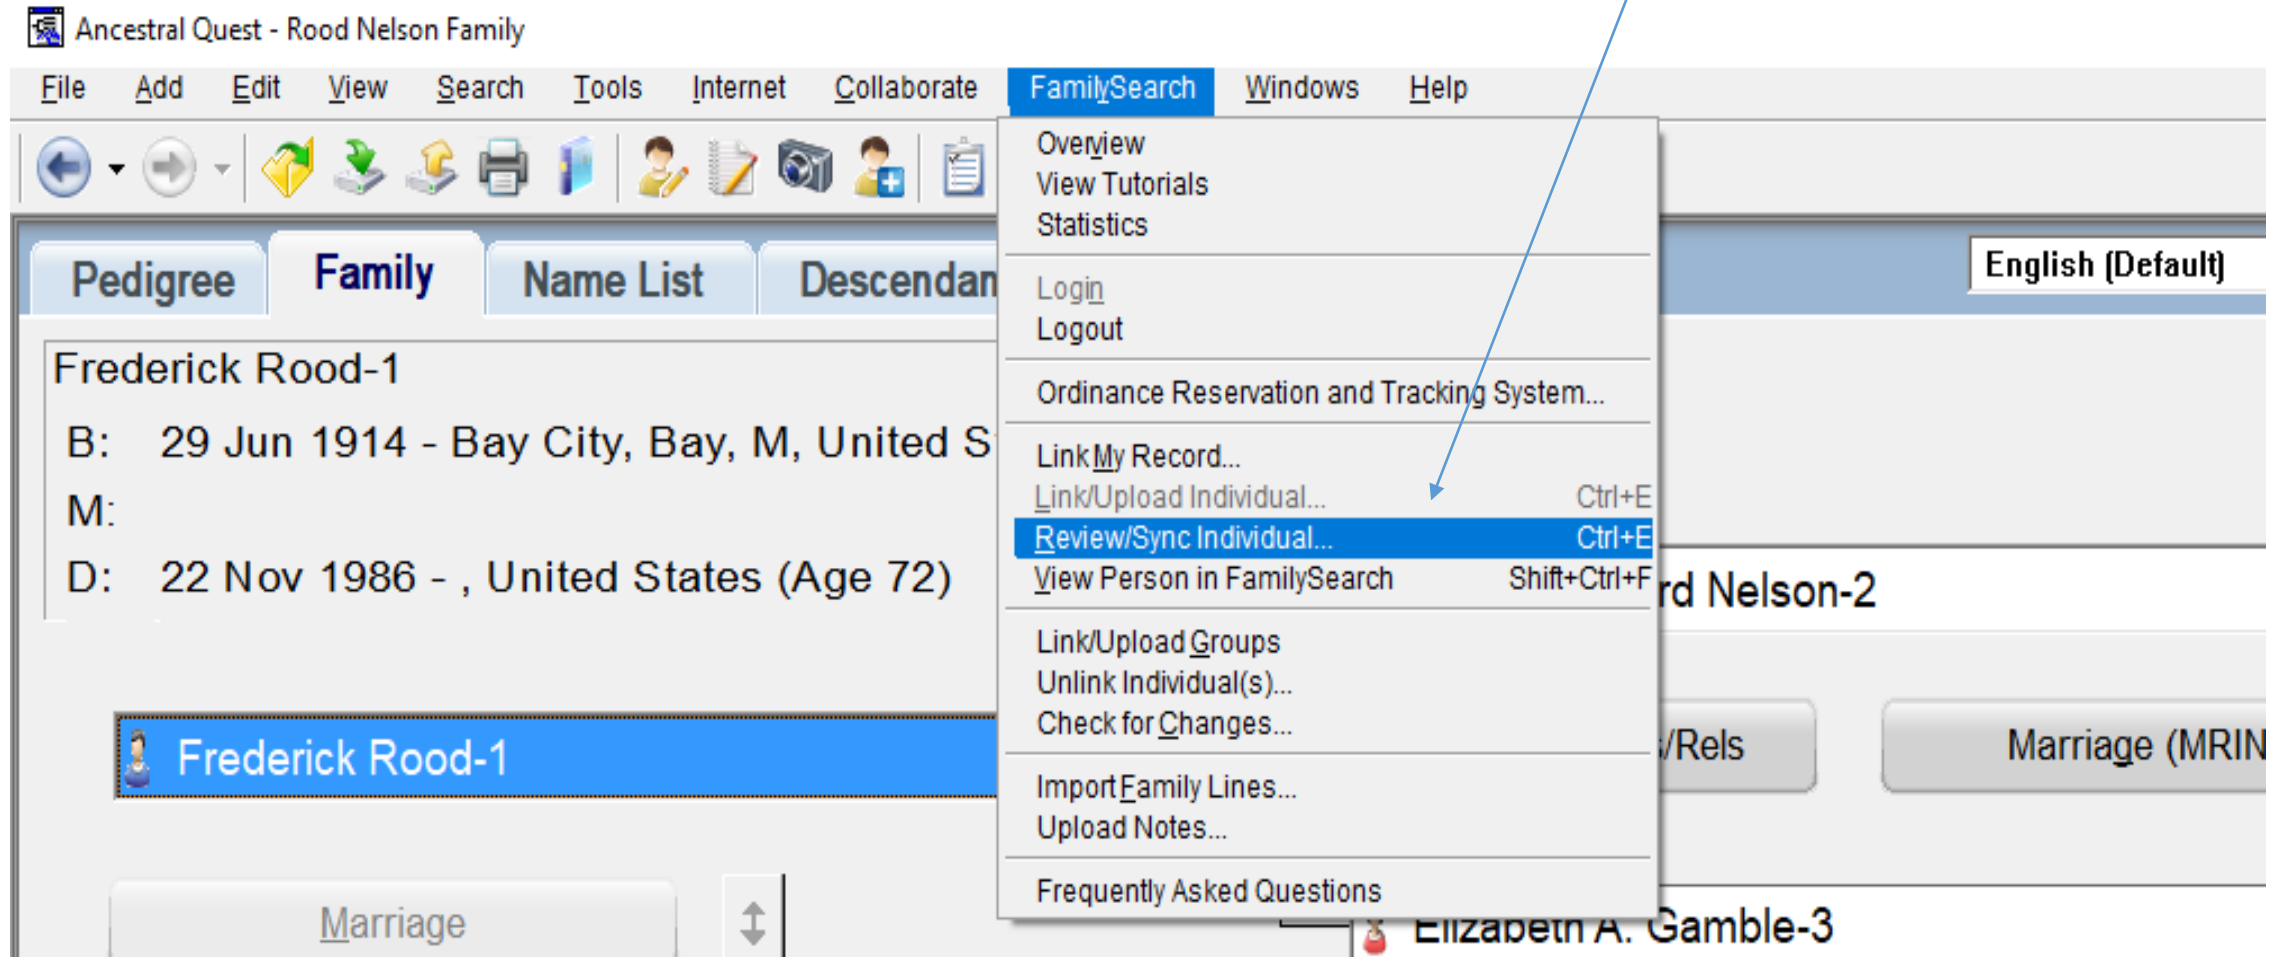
Ancestral Quest - Rood Nelson Family

File Add Edit View Search Tools Internet Collaborate FamilySearch Windows Help

Pedigree Family Name List Descendan

English (Default)

Frederick Rood-1
B: 29 Jun 1914 - Bay City, Bay, M, United S
M:
D: 22 Nov 1986 - , United States (Age 72)

Frederick Rood-1

Marriage

Overview
View Tutorials
Statistics
Login
Logout
Ordinance Reservation and Tracking System...
Link My Record...
Link/Upload Individual... Ctrl+E
Review/Sync Individual... Ctrl+E
View Person in FamilySearch Shift+Ctrl+F
Link/Upload Groups
Unlink Individual(s)...
Check for Changes...
Import Family Lines...
Upload Notes...
Frequently Asked Questions

rd Nelson-2

/Rels

Marriage (MRIN

Elizabeth A. Gamble-3